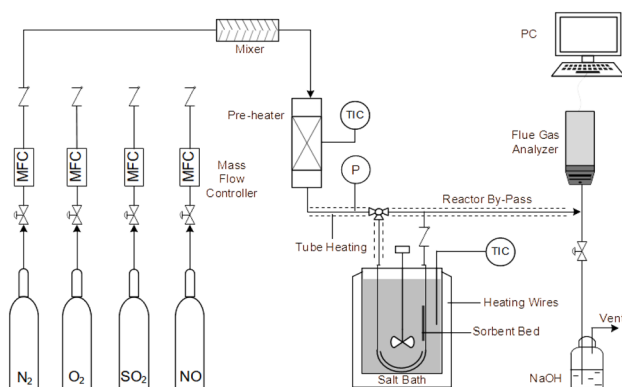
Mixer

PC

Pre-heater

TIC

Flue Gas Analyzer

MFC

MFC

MFC

MFC

Mass Flow Controller

P

Reactor By-Pass

Tube Heating

TIC

Heating Wires

Sorbent Bed

Vent

$N_2$

$O_2$

$SO_2$

NO

Salt Bath

NaOH